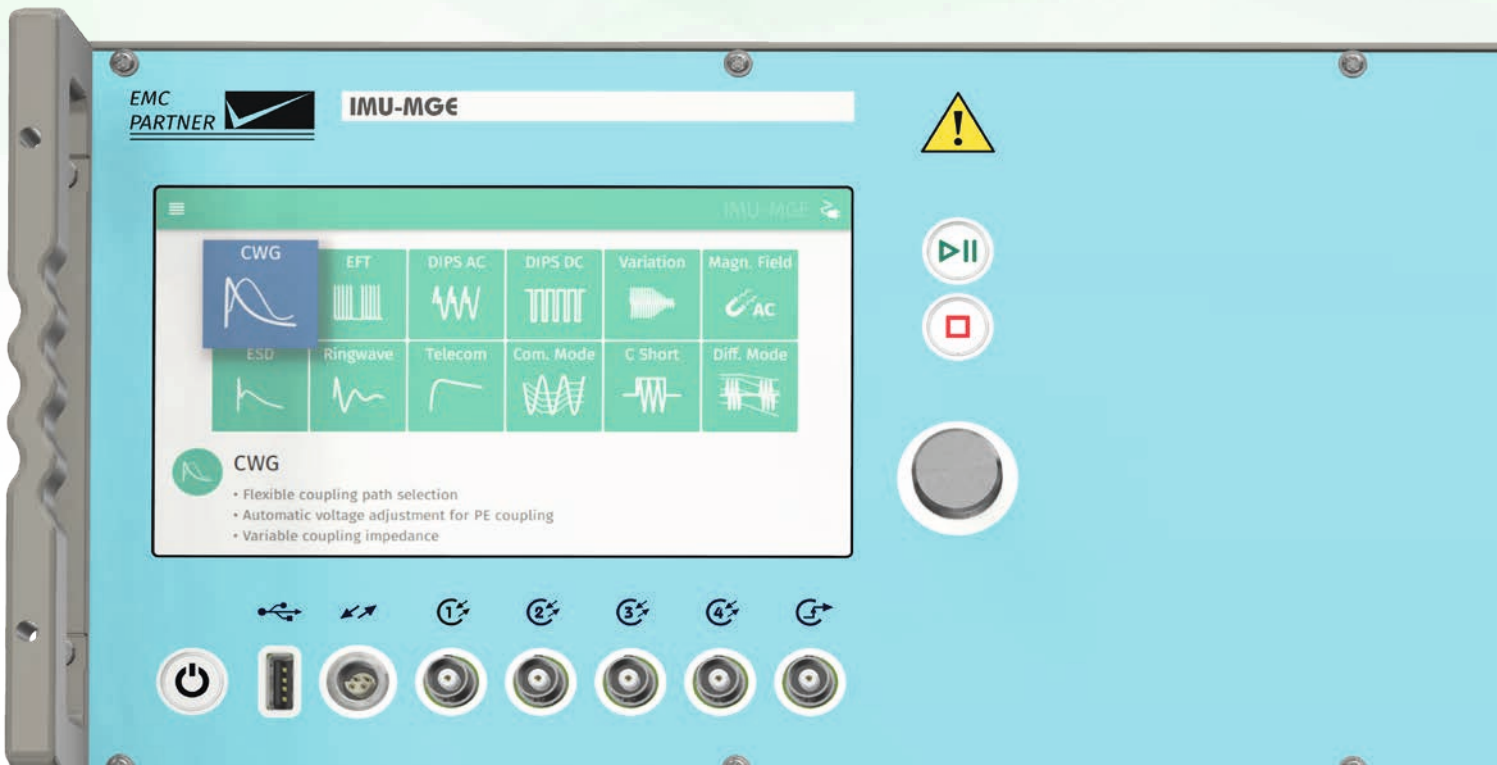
EMC PARTNER

IMU-MGE

IMU-MGE

| CWG | EFT | DIPS AC | DIPS DC | Variation | Magn. Field |
|---|---|---|---|---|---|
| ESD | Ringwave | Telecom | Com. Mode | C Short | Diff. Mode |

AC

CWG
• Flexible coupling path selection
• Automatic voltage adjustment for PE coupling
• Variable coupling impedance

1 2 3 4 5